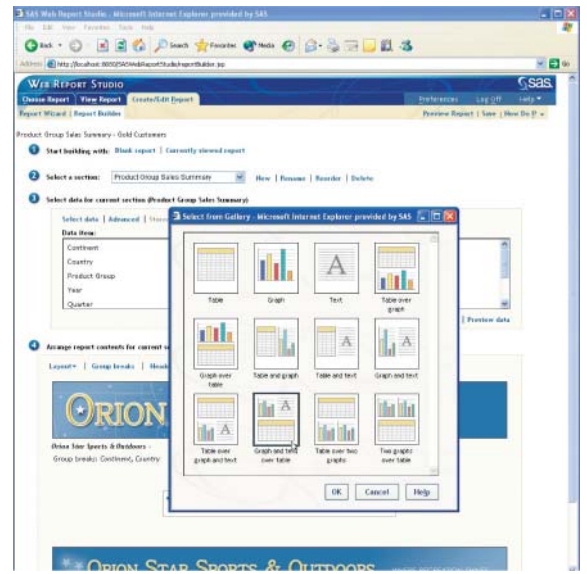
SAS Web Report Studio - Microsoft Internet Explorer provided by SAS

File Edit View Favorites Tools Help

Back Search Favorites Media

Address http://localhost:8080/SASWebReportStudio/reportBuilder.jsp Go

WEB REPORT STUDIO

sas

Choose Report | View Report | Create/Edit Report

Preferences | Log Off | Help

Report Wizard | Report Builder

Preview Report | Save | How Do I?

Product Group Sales Summary - Gold Customers

1 Start building with: Blank report | Currently viewed report

2 Select a section: Product Group Sales Summary New | Rename | Reorder | Delete

3 Select data for current section (Product Group Sales Summary)

Select data | Advanced | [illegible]

Data items:

Continent

Country

Product Group

Year

Quarter

Preview data

4 Arrange report contents for current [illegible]

Layout | Group breaks | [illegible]

ORION

Orion Star Sports & Outdoors -

Group breaks: Continent, Country

ORION STAR SPORTS & OUTDOORS

Select from Gallery - Microsoft Internet Explorer provided by SAS

Table

Graph

Text

Table over graph

Graph over table

Table and graph

Table and text

Graph and text

Table over graph and text

Graph and text over table

Table over two graphs

Two graphs over table

OK Cancel Help